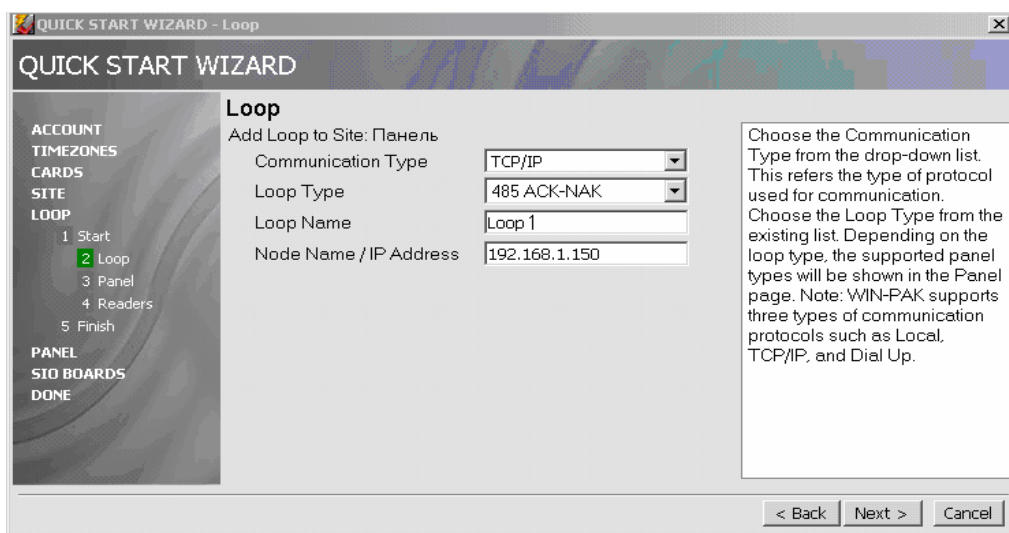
QUICK START WIZARD - Loop

QUICK START WIZARD

ACCOUNT
TIMEZONES
CARDS
SITE
LOOP
1 Start
2 Loop
3 Panel
4 Readers
5 Finish
PANEL
SIO BOARDS
DONE

Loop

Add Loop to Site: Панель

| | |
|---|---|
| Communication Type | TCP/IP |
| Loop Type | 485 ACK-NAK |
| Loop Name | Loop 1 |
| Node Name / IP Address | 192.168.1.150 |

Choose the Communication Type from the drop-down list. This refers the type of protocol used for communication. Choose the Loop Type from the existing list. Depending on the loop type, the supported panel types will be shown in the Panel page. Note: WIN-PAK supports three types of communication protocols such as Local, TCP/IP, and Dial Up.

< Back Next > Cancel